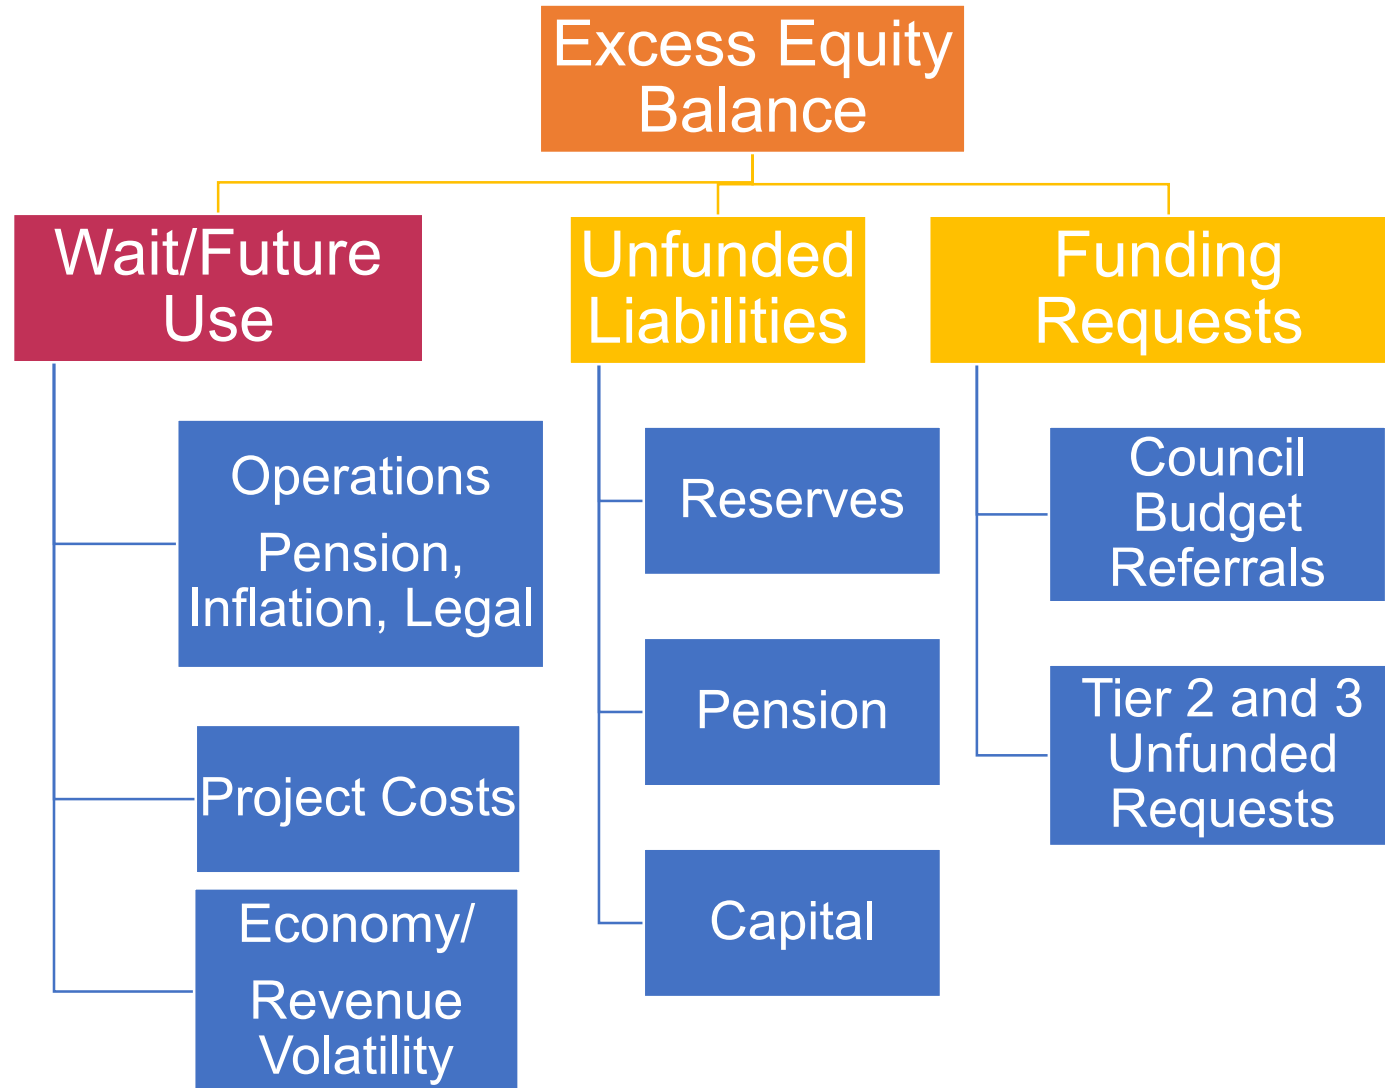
Excess Equity Balance

Wait/Future Use

Operations

Pension, Inflation, Legal

Project Costs

Economy/

Revenue Volatility

Unfunded Liabilities

Reserves

Pension

Capital

Funding Requests

Council Budget Referrals

Tier 2 and 3 Unfunded Requests